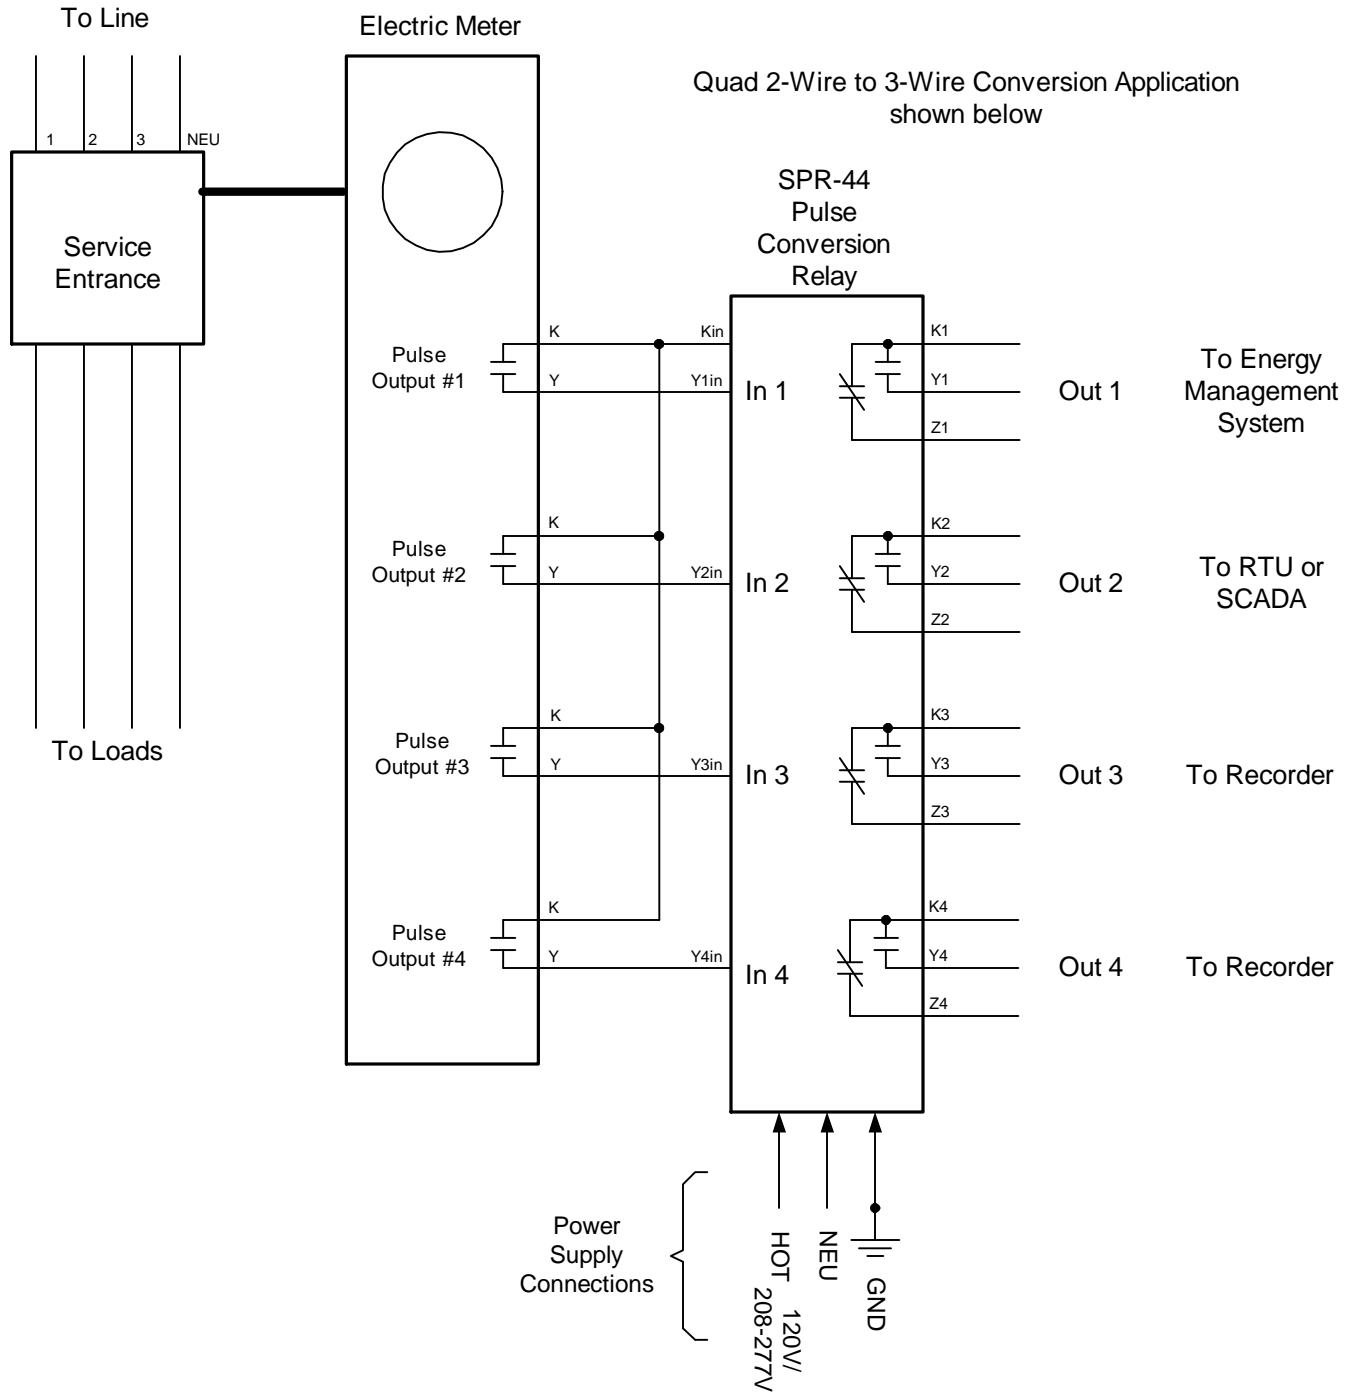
To Line

Electric Meter

Quad 2-Wire to 3-Wire Conversion Application shown below

1 2 3 NEU

Service Entrance

SPR-44 Pulse Conversion Relay

Pulse Output #1
K
Y
Kin
Y1in
In 1
K1
Y1
Z1
Out 1
To Energy Management System

Pulse Output #2
K
Y
Y2in
In 2
K2
Y2
Z2
Out 2
To RTU or SCADA

To Loads

Pulse Output #3
K
Y
Y3in
In 3
K3
Y3
Z3
Out 3
To Recorder

Pulse Output #4
K
Y
Y4in
In 4
K4
Y4
Z4
Out 4
To Recorder

Power Supply Connections

HOT 120V/ 208-277V
NEU
GND